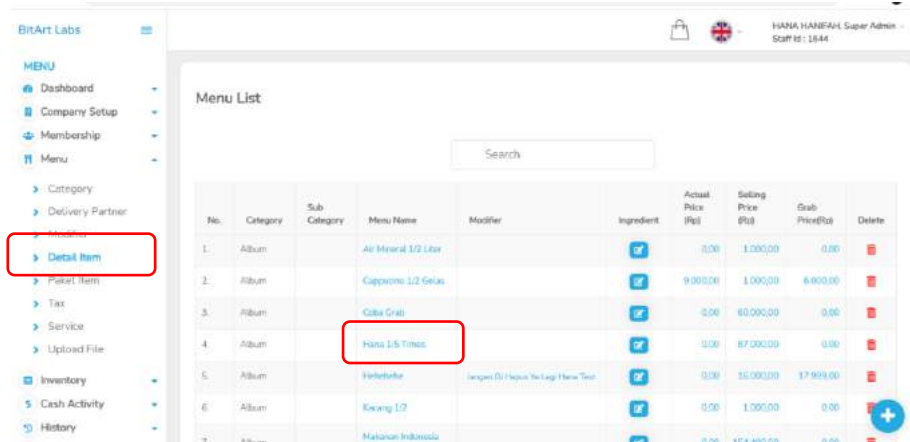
BitArt Labs

HANA HANIFAH, Super Admin
Staff Id : 1644

MENU
Dashboard
Company Setup
Membership
Menu
Category
Delivery Partner
Modifier
Detail Item
Paket Item
Tax
Service
Upload File
Inventory
Cash Activity
History

Menu List

Search

| No. | Category | Sub Category | Menu Name | Modifier | Ingredient | Actual Price (Rp) | Selling Price (Rp) | Grab Price(Rp) | Delete |
|---|---|---|---|---|---|---|---|---|---|
| 1. | Album | | Air Mineral 1/2 Liter | | | 0,00 | 1.000,00 | 0,00 | |
| 2. | Album | | Cappucino 1/2 Gelas | | | 9.000,00 | 1.000,00 | 6.000,00 | |
| 3. | Album | | Coba Grab | | | 0,00 | 60.000,00 | 0,00 | |
| 4. | Album | | Hana 1/5 Times | | | 0,00 | 87.000,00 | 0,00 | |
| 5. | Album | | Hehehehe | Jangan Di Hapus Ya Lagi Hana Test | | 0,00 | 16.000,00 | 17.999,00 | |
| 6. | Album | | Kacang 1/7 | | | 0,00 | 1.000,00 | 0,00 | |
| 7. | Album | | Makanan Indonesia | | | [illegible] | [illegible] | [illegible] | |